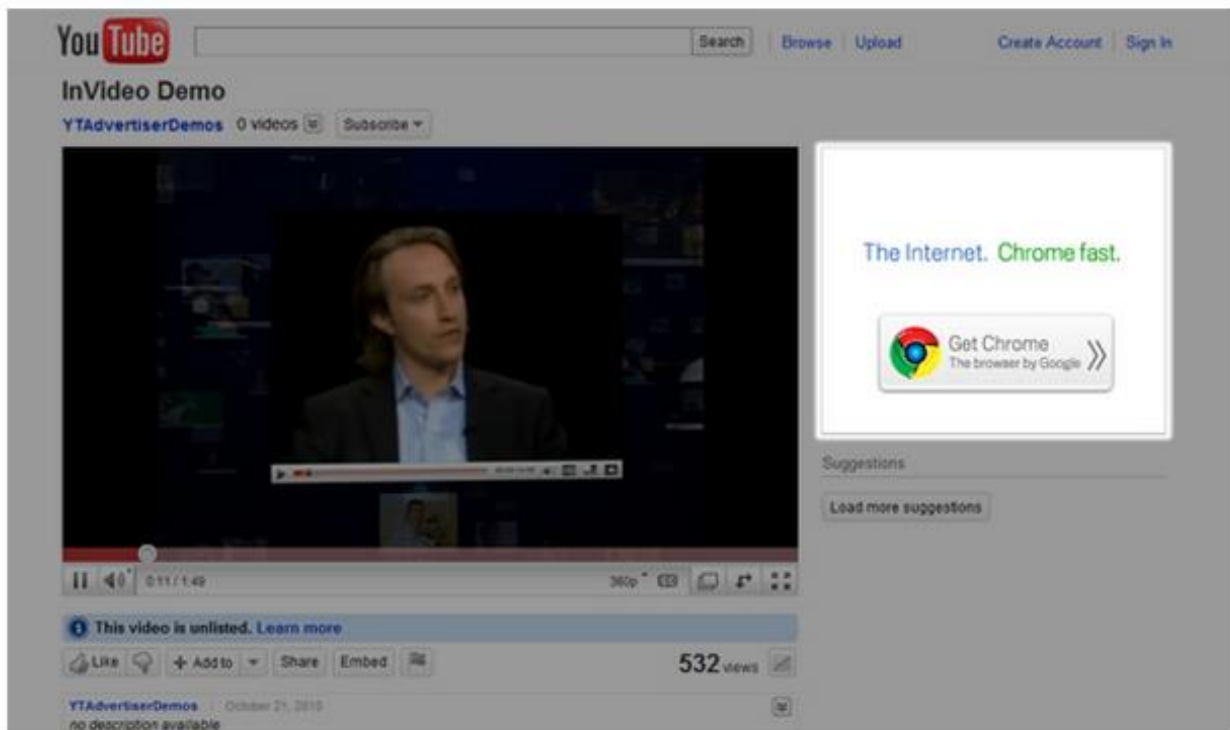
You Tube

Search

Browse Upload

Create Account Sign In

InVideo Demo

YTAdvertiserDemos 0 videos Subscribe

The Internet. Chrome fast.

Get Chrome
The browser by Google

Suggestions

Load more suggestions

0:11 / 1:49

360p

This video is unlisted. Learn more

Like

Add to

Share

Embed

532 views

YTAdvertiserDemos October 21, 2010

no description available